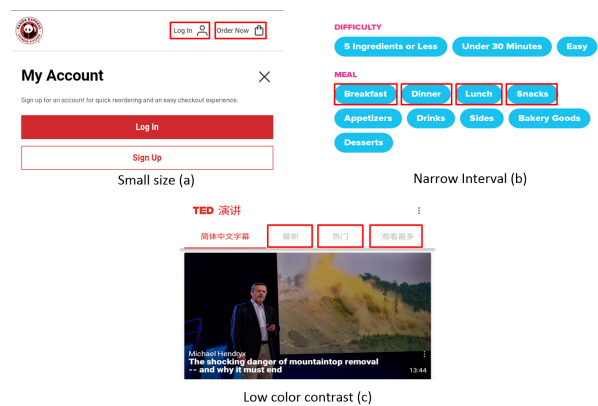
Log In

Order Now

My Account

Sign up for an account for quick reordering and an easy checkout experience.

Log In

Sign Up

Small size (a)

DIFFICULTY

5 Ingredients or Less

Under 30 Minutes

Easy

MEAL

Breakfast

Dinner

Lunch

Snacks

Appetizers

Drinks

Sides

Bakery Goods

Desserts

Narrow Interval (b)

TED 演讲

简体中文字幕

最新

热门

观看最多

Michael Hendryx
The shocking danger of mountaintop removal -- and why it must end

13:44

Low color contrast (c)